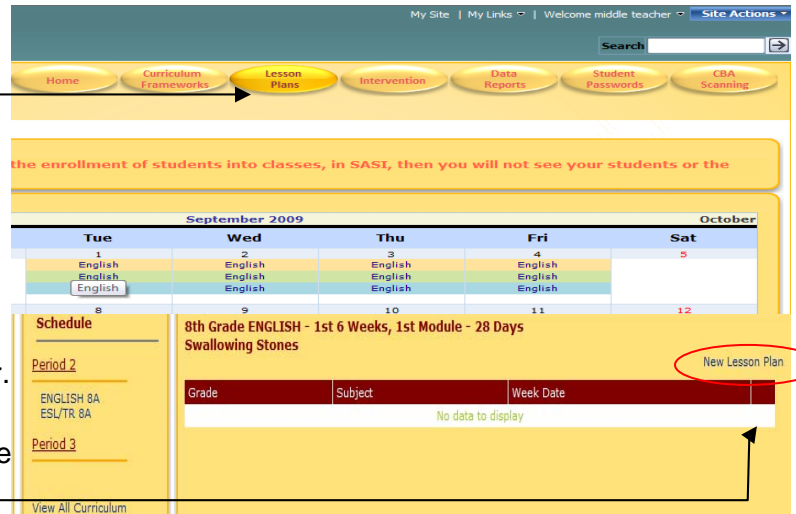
My Site | My Links | Welcome middle teacher | Site Actions

Search

Home | Curriculum Frameworks | Lesson Plans | Intervention | Data Reports | Student Passwords | CBA Scanning

the enrollment of students into classes, in SASI, then you will not see your students or the

September 2009 | October

| Tue | Wed | Thu | Fri | Sat |
|---|---|---|---|---|
| 1 | 2 | 3 | 4 | 5 |
| English | English | English | English | |
| English | English | English | English | |
| English | English | English | English | |
| 8 | 9 | 10 | 11 | 12 |

Schedule

Period 2

ENGLISH 8A
ESL/TR 8A

Period 3

View All Curriculum

8th Grade ENGLISH - 1st 6 Weeks, 1st Module - 28 Days
Swallowing Stones

New Lesson Plan

| Grade | Subject | Week Date |
|---|---|---|
| No data to display | | |

.

e